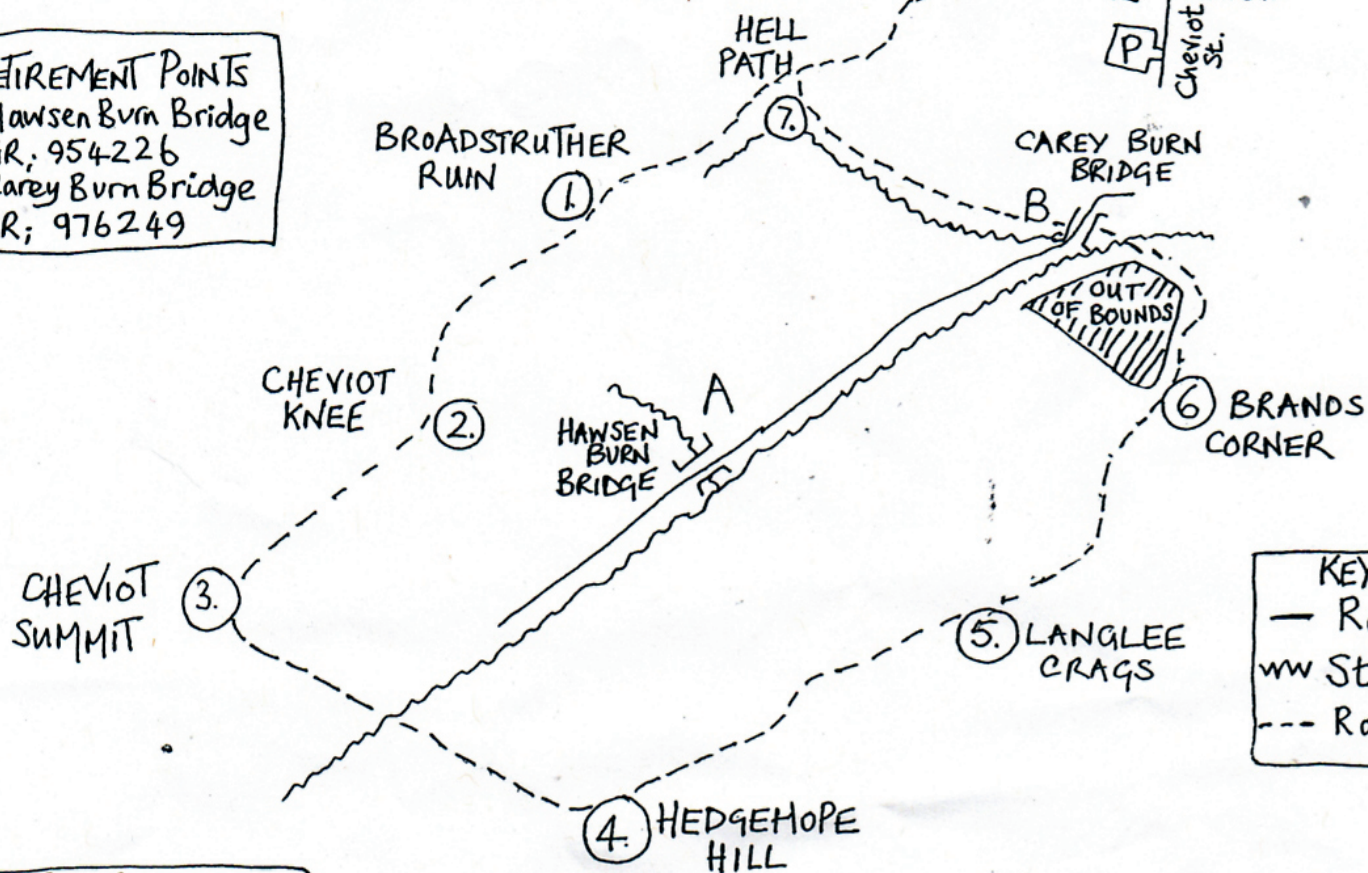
ETIREMENT POINTS
Hawsen Burn Bridge
R; 954226
Carey Burn Bridge
R; 976249

HELL PATH

P

Cheviot St.

BROADSTRUTHER RUIN

1.

7.

CAREY BURN BRIDGE

B

OUT OF BOUNDS

CHEVIOT KNEE

2.

A

HAWSEN BURN BRIDGE

6 BRANDS CORNER

CHEVIOT SUMMIT

3.

5. LANGLEE CRAGS

KEY
— R
ww St
--- Ro

4. HEDGEHOPE HILL